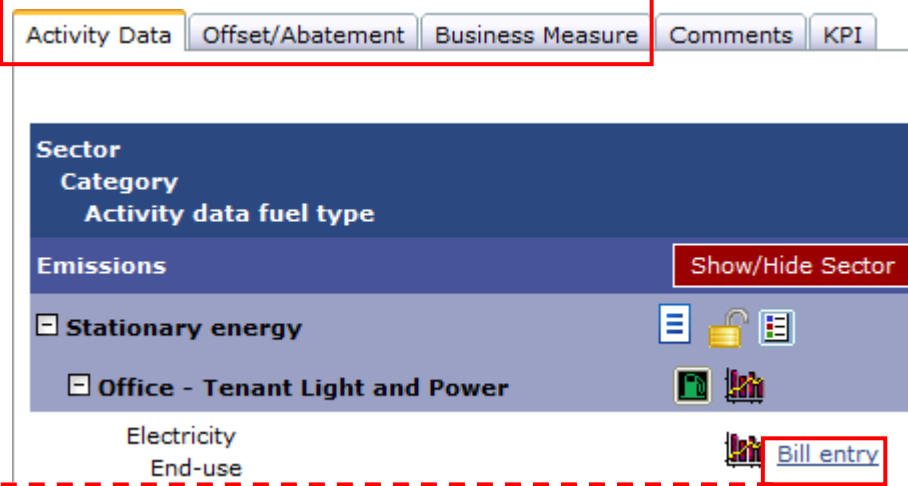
Activity Data | Offset/Abatement | Business Measure | Comments | KPI

Sector
Category
Activity data fuel type

Emissions
Show/Hide Sector

Stationary energy

Office - Tenant Light and Power

Electricity
End-use
Bill entry